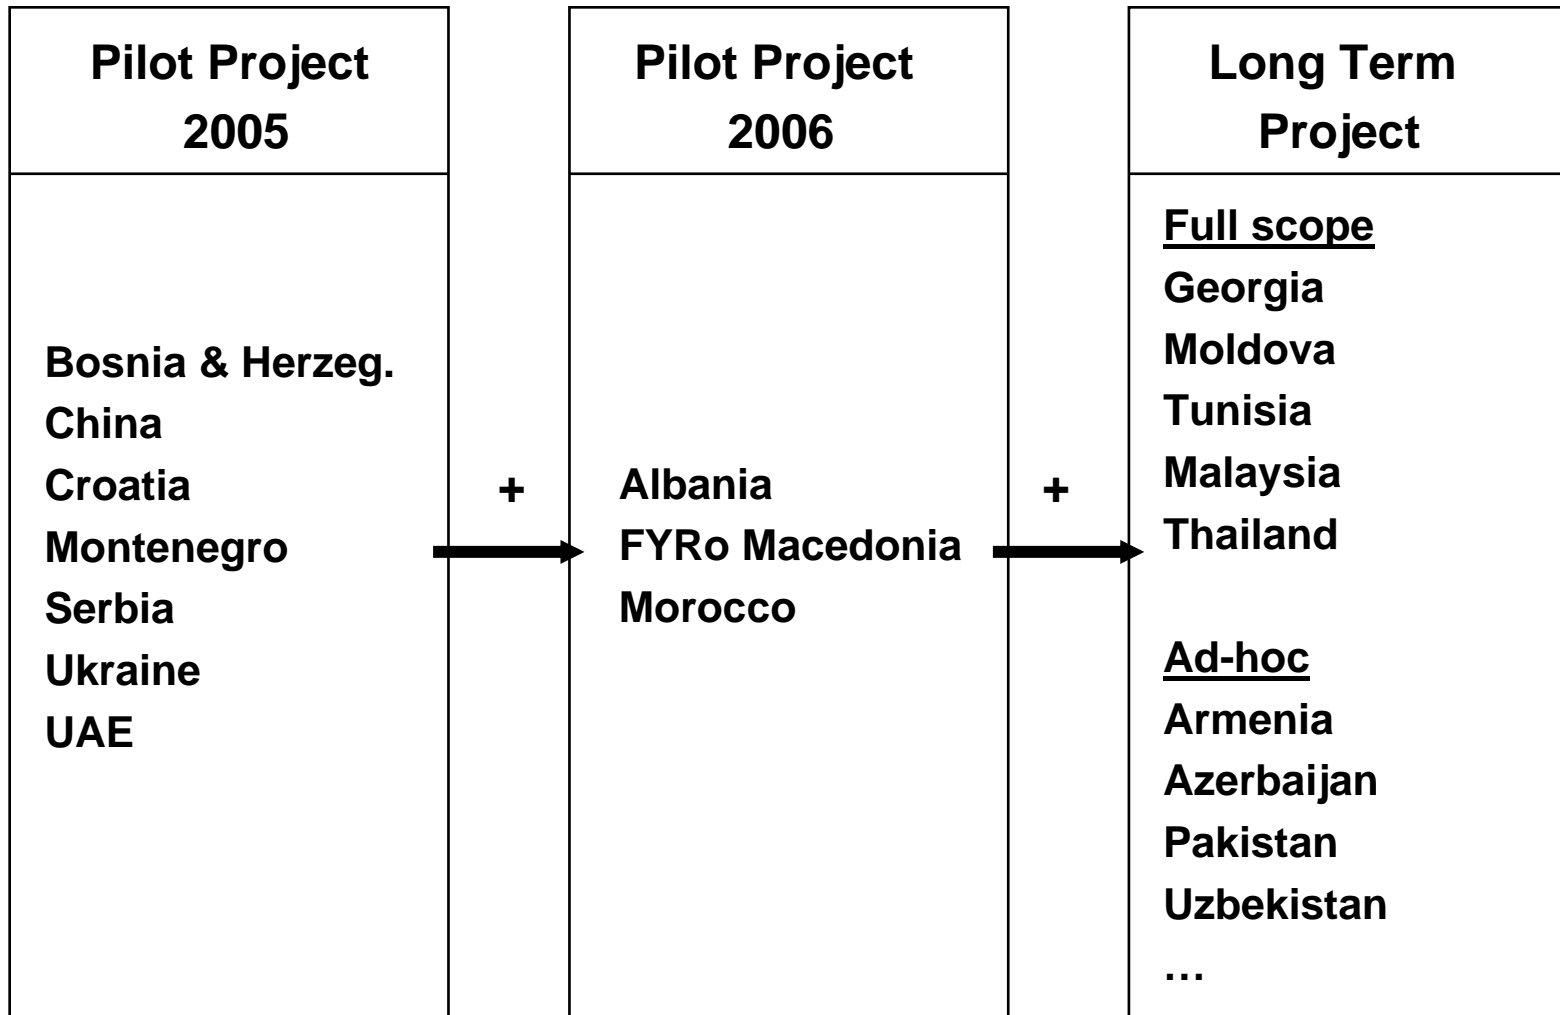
Pilot Project 2005

Bosnia & Herzeg.
China
Croatia
Montenegro
Serbia
Ukraine
UAE

+

Pilot Project 2006

Albania
FYRo Macedonia
Morocco

+

Long Term Project

Full scope
Georgia
Moldova
Tunisia
Malaysia
Thailand

Ad-hoc
Armenia
Azerbaijan
Pakistan
Uzbekistan
…